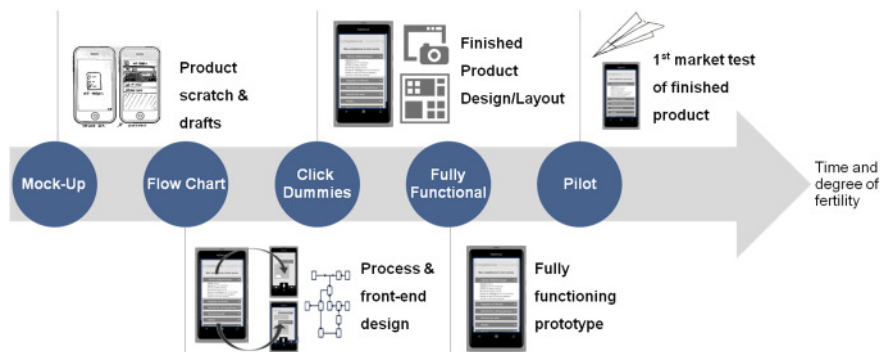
Product scratch & drafts

Finished Product Design/Layout

1$^{st}$ market test of finished product

Mock-Up

Flow Chart

Click Dummies

Fully Functional

Pilot

Time and degree of fertility

Process & front-end design

Fully functioning prototype